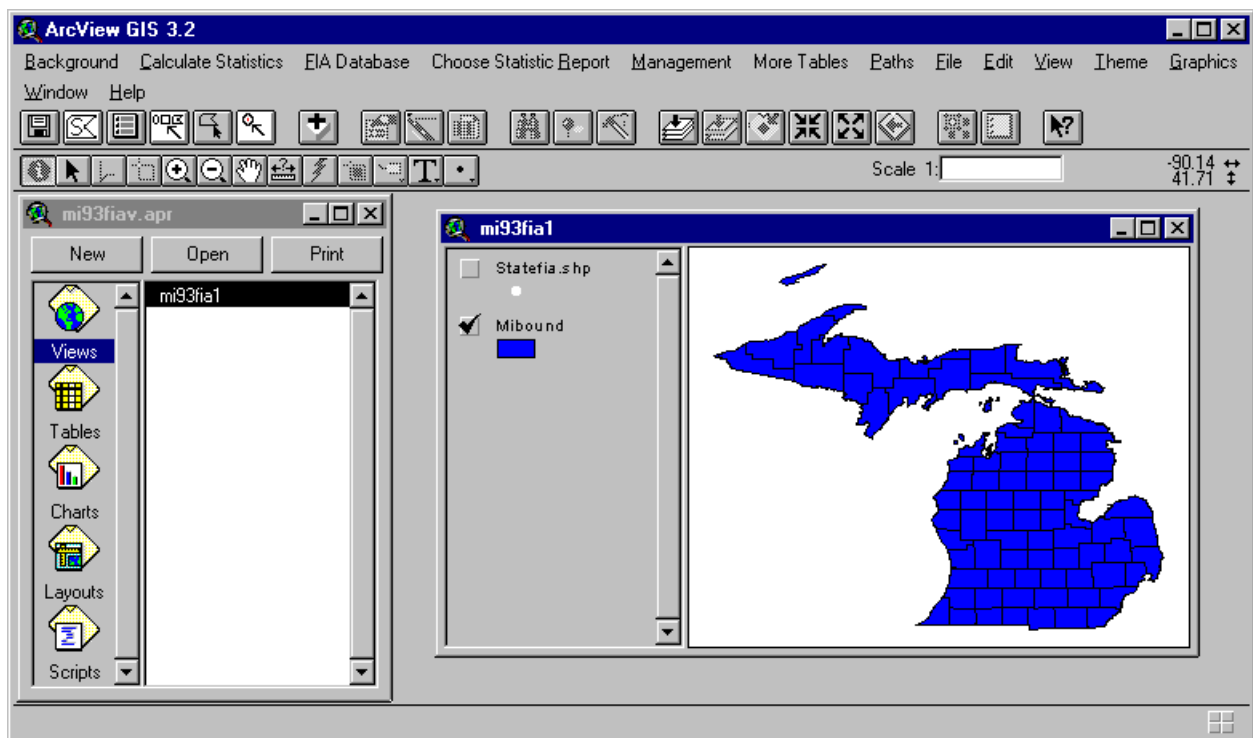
ArcView GIS 3.2

Background Calculate Statistics FIA Database Choose Statistic Report Management More Tables Paths File Edit View Theme Graphics Window Help

Scale 1:

-90.14
41.71

mi93fiav.apr

New Open Print

Views
Tables
Charts
Layouts
Scripts

mi93fia1

mi93fia1

Statefia.shp

Mibound